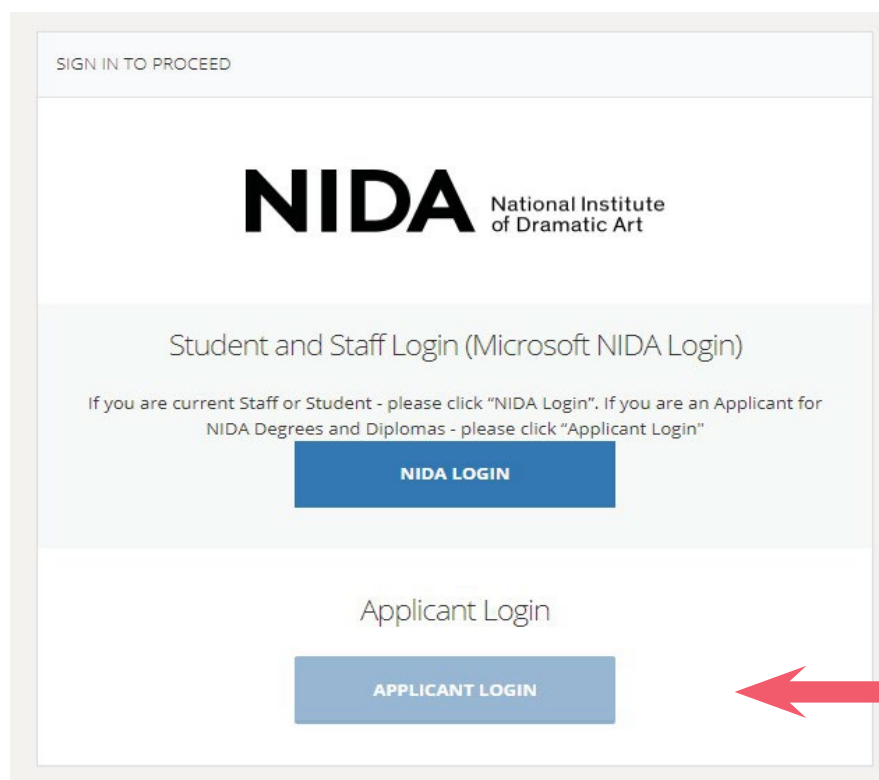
SIGN IN TO PROCEED

NIDA National Institute of Dramatic Art

Student and Staff Login (Microsoft NIDA Login)

If you are current Staff or Student - please click "NIDA Login". If you are an Applicant for NIDA Degrees and Diplomas - please click "Applicant Login"

NIDA LOGIN

Applicant Login

APPLICANT LOGIN